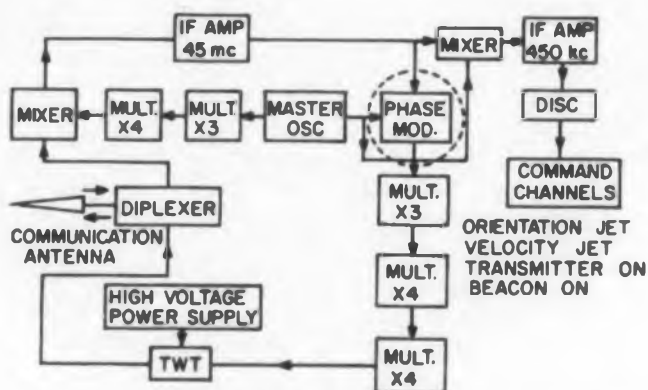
IF AMP 45 mc

MIXER

IF AMP 450 kc

MIXER

MULT. X4

MULT. X3

MASTER OSC

PHASE MOD.

DISC

COMMAND CHANNELS

DIPLEXER

COMMUNICATION ANTENNA

MULT. X3

ORIENTATION JET
VELOCITY JET
TRANSMITTER ON
BEACON ON

MULT. X4

HIGH VOLTAGE POWER SUPPLY

TWT

MULT. X4